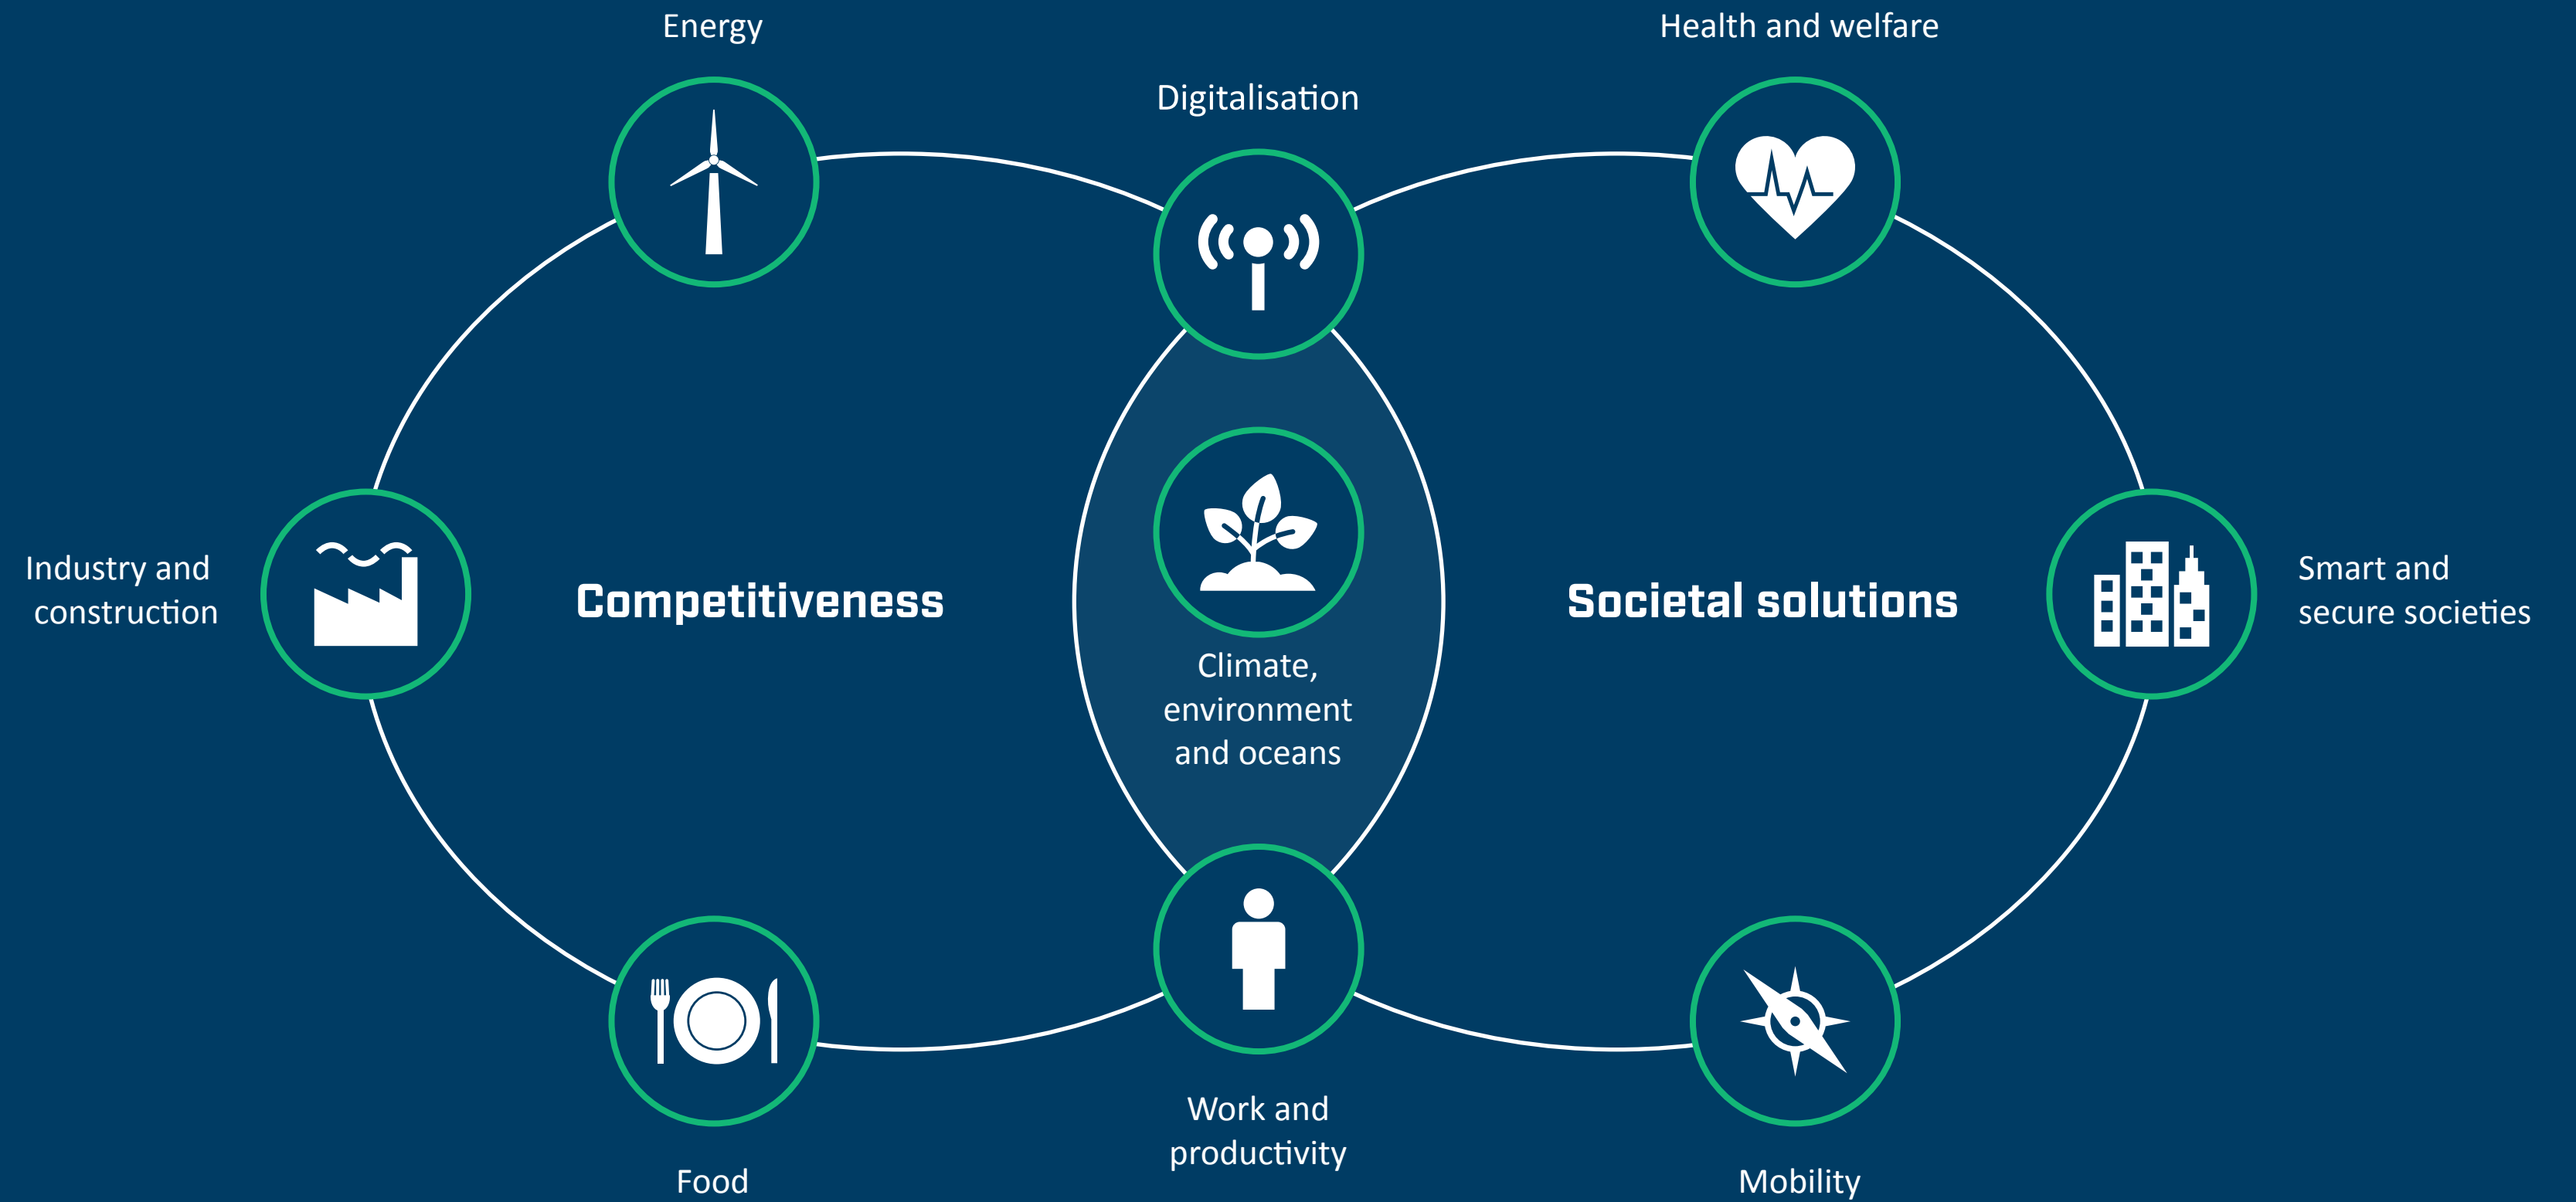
Energy

Health and welfare

Digitalisation

Industry and construction

Competitiveness

Climate, environment and oceans

Societal solutions

Smart and secure societies

Work and productivity

Food

Mobility